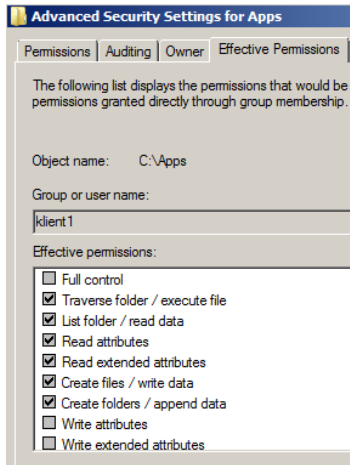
Advanced Security Settings for Apps

Permissions | Auditing | Owner | Effective Permissions

The following list displays the permissions that would be permissions granted directly through group membership.

Object name: C:\Apps

Group or user name:

klient1

Effective permissions:

☐ Full control
☑ Traverse folder / execute file
☑ List folder / read data
☑ Read attributes
☑ Read extended attributes
☑ Create files / write data
☑ Create folders / append data
☐ Write attributes
☐ Write extended attributes